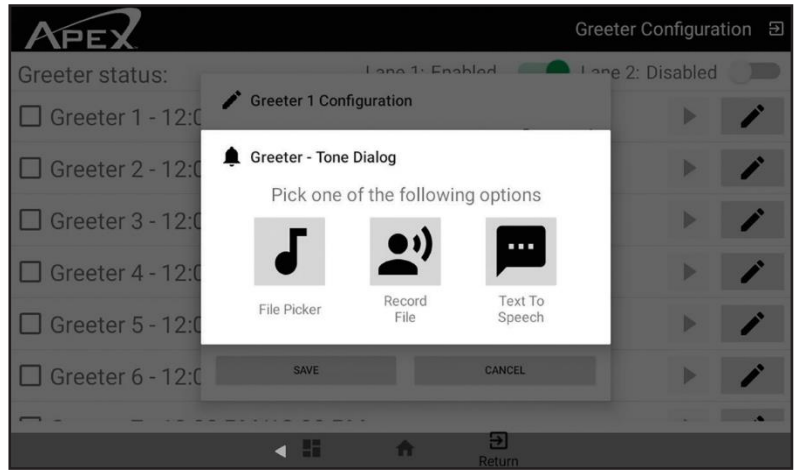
APEX

Greeter Configuration

Greeter status:

Lane 1: Enabled

Lane 2: Disabled

Greeter 1 - 12:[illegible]

Greeter 2 - 12:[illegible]

Greeter 3 - 12:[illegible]

Greeter 4 - 12:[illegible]

Greeter 5 - 12:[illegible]

Greeter 6 - 12:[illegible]

Greeter 1 Configuration

Greeter - Tone Dialog

Pick one of the following options

File Picker

Record File

Text To Speech

SAVE

CANCEL

Return